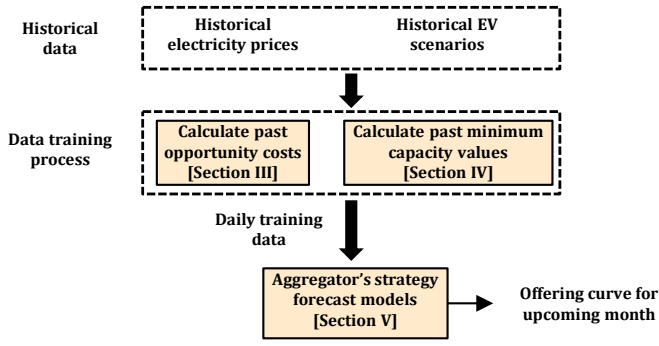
Historical data

Historical electricity prices

Historical EV scenarios

Data training process

Calculate past opportunity costs [Section III]

Calculate past minimum capacity values [Section IV]

Daily training data

Aggregator's strategy forecast models [Section V]

Offering curve for upcoming month